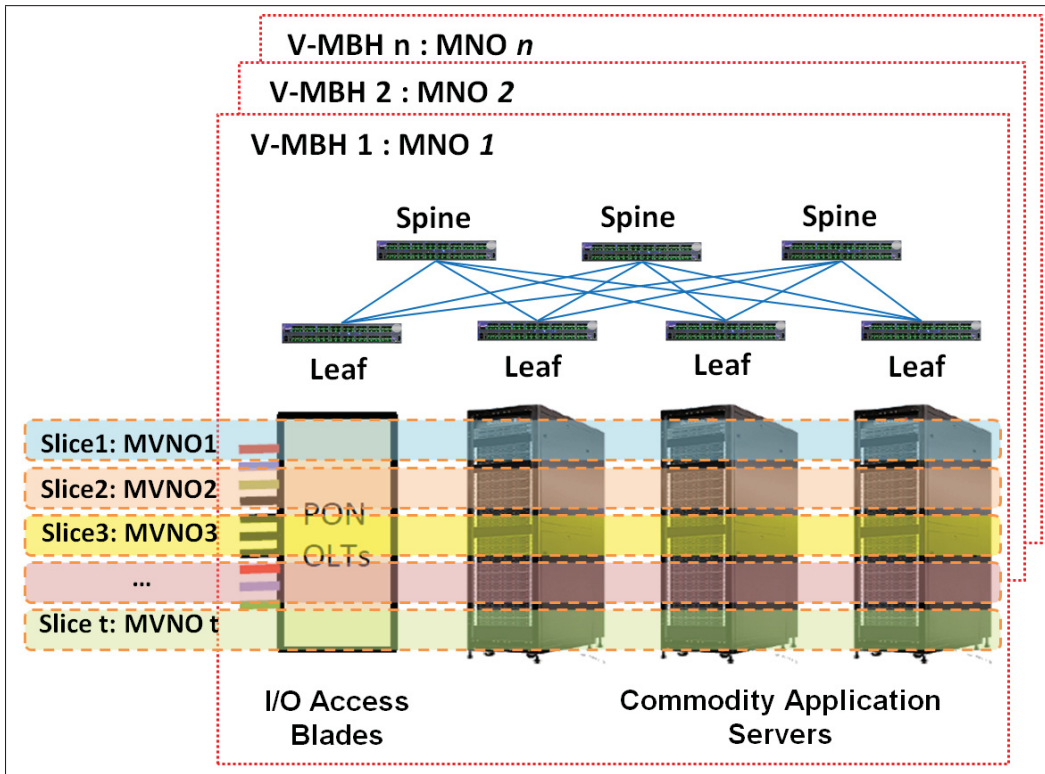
V-MBH n : MNO *n*

V-MBH 2 : MNO *2*

V-MBH 1 : MNO *1*

Spine Spine Spine

Leaf Leaf Leaf Leaf

Slice1: MVNO1

Slice2: MVNO2

Slice3: MVNO3

...

Slice t: MVNO t

PON OLTs

I/O Access Blades

Commodity Application Servers